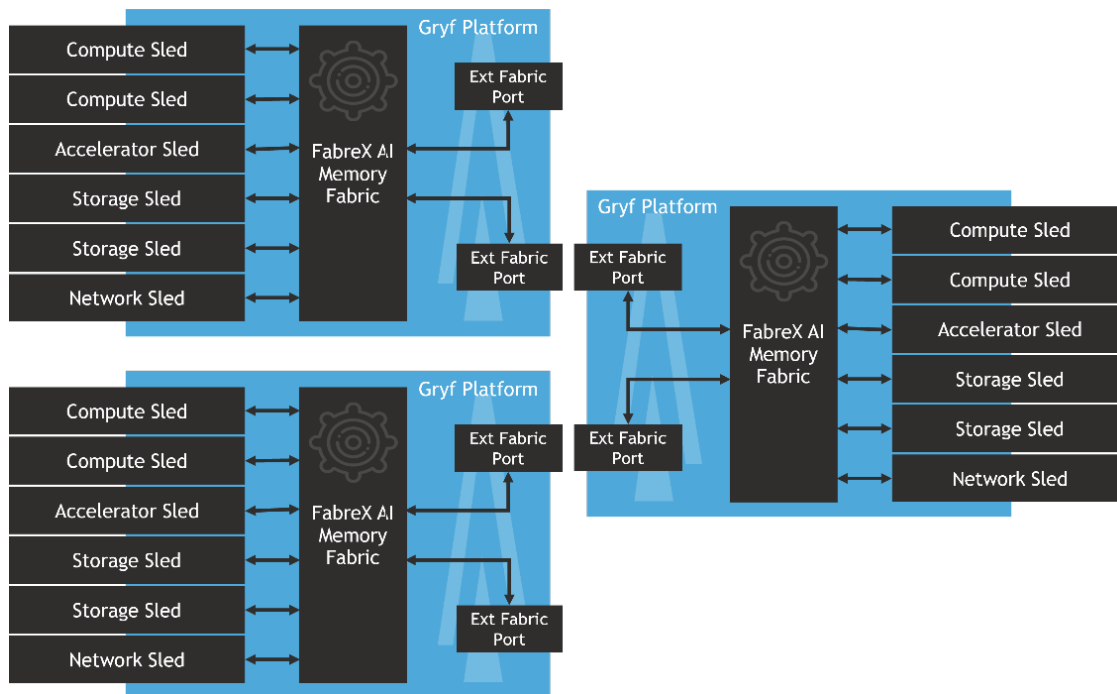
Gryf Platform

Compute Sled

Compute Sled

Accelerator Sled

Storage Sled

Storage Sled

Network Sled

FabreX AI Memory Fabric

Ext Fabric Port

Ext Fabric Port

Gryf Platform

Ext Fabric Port

Ext Fabric Port

FabreX AI Memory Fabric

Compute Sled

Compute Sled

Accelerator Sled

Storage Sled

Storage Sled

Network Sled

Gryf Platform

Compute Sled

Compute Sled

Accelerator Sled

Storage Sled

Storage Sled

Network Sled

FabreX AI Memory Fabric

Ext Fabric Port

Ext Fabric Port